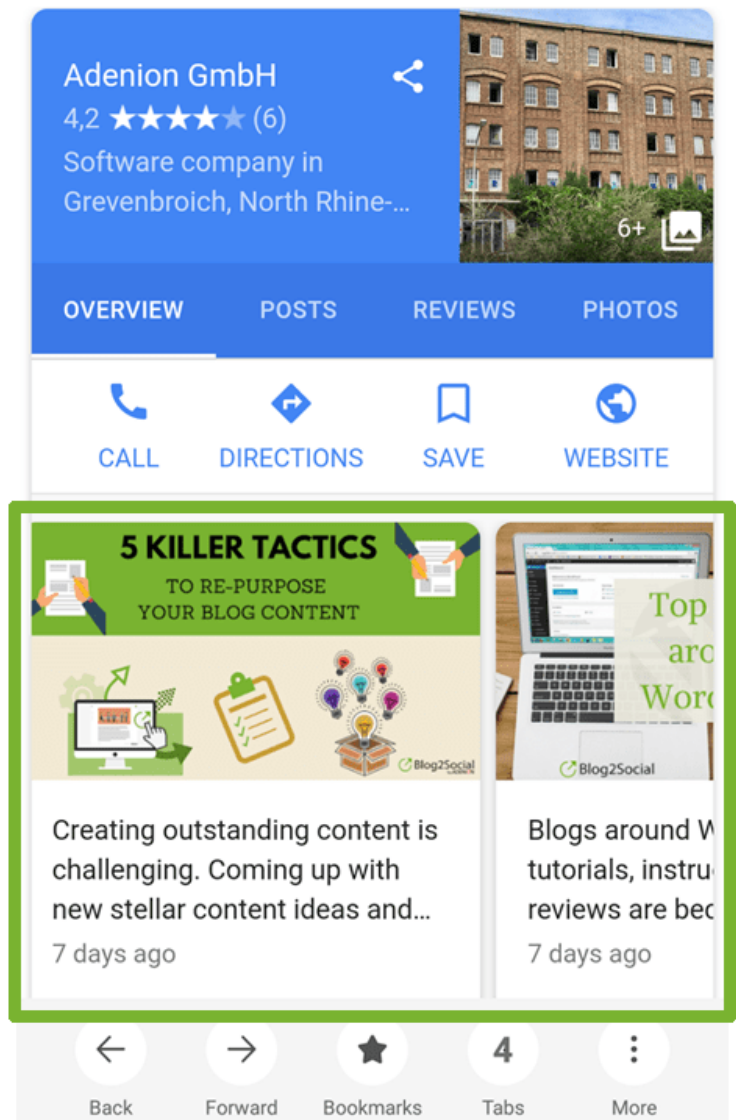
Adenion GmbH
4,2 ★★★★★ (6)
Software company in Grevenbroich, North Rhine-...

6+

OVERVIEW POSTS REVIEWS PHOTOS

CALL DIRECTIONS SAVE WEBSITE

5 KILLER TACTICS
TO RE-PURPOSE
YOUR BLOG CONTENT

Blog2Social

Creating outstanding content is challenging. Coming up with new stellar content ideas and...
7 days ago

Top
aro
Word

Blog2Social

Blogs around W
tutorials, instru
reviews are bec
7 days ago

Back Forward Bookmarks 4 Tabs More